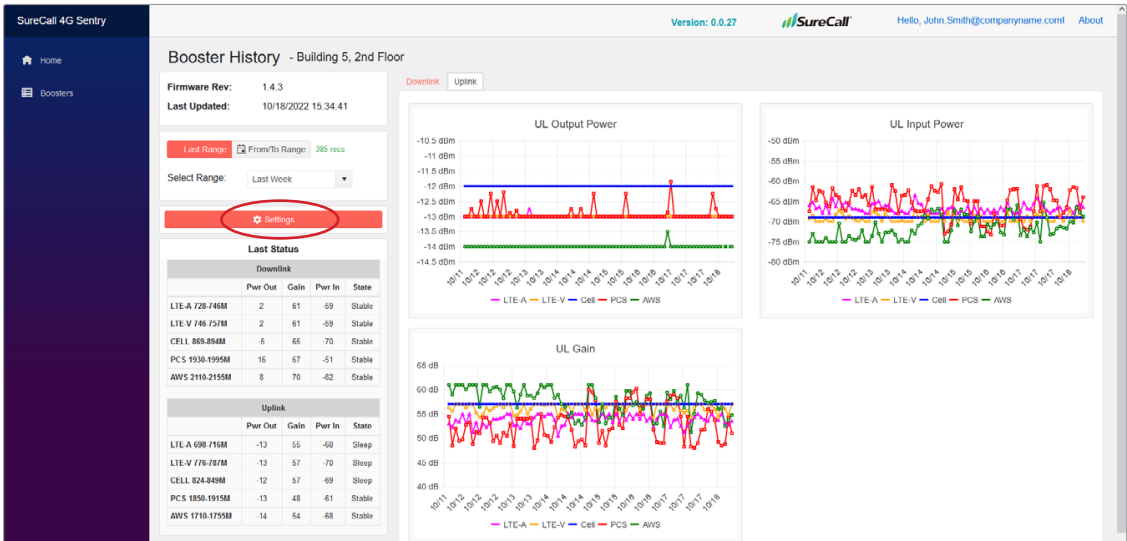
SureCall 4G Sentry

Home

Boosters

Version: 0.0.27

SureCall

Hello, John.Smith@companyname.com!

About

Booster History - Building 5, 2nd Floor

Firmware Rev: 1.4.3

Last Updated: 10/18/2022 15:34:41

Last Range

From/To Range

385 recs

Select Range: Last Week

Settings

Last Status

| Downlink | | | | |
|---|---|---|---|---|
| | Pwr Out | Gain | Pwr In | State |
| LTE-A 728-746M | 2 | 61 | -59 | Stable |
| LTE-V 746-757M | 2 | 61 | -59 | Stable |
| CELL 869-894M | -5 | 65 | -70 | Stable |
| PCS 1930-1995M | 16 | 67 | -51 | Stable |
| AWS 2110-2155M | 8 | 70 | -62 | Stable |

| Uplink | | | | |
|---|---|---|---|---|
| | Pwr Out | Gain | Pwr In | State |
| LTE-A 698-716M | -13 | 55 | -68 | Sleep |
| LTE-V 776-787M | -13 | 57 | -70 | Sleep |
| CELL 824-849M | -12 | 57 | -69 | Sleep |
| PCS 1850-1915M | -13 | 48 | -61 | Stable |
| AWS 1710-1755M | -14 | 54 | -68 | Stable |

Downlink

Uplink

UL Output Power

-10.5 dBm
-11 dBm
-11.5 dBm
-12 dBm
-12.5 dBm
-13 dBm
-13.5 dBm
-14 dBm
-14.5 dBm

10/11 10/12 10/12 10/12 10/13 10/13 10/14 10/14 10/15 10/15 10/16 10/16 10/17 10/17 10/18

LTE-A LTE-V Cell PCS AWS

UL Input Power

-50 dBm
-55 dBm
-60 dBm
-65 dBm
-70 dBm
-75 dBm
-80 dBm

10/11 10/12 10/12 10/12 10/13 10/13 10/14 10/14 10/15 10/15 10/16 10/16 10/17 10/17 10/18

LTE-A LTE-V Cell PCS AWS

UL Gain

65 dB
60 dB
55 dB
50 dB
45 dB
40 dB

10/11 10/12 10/12 10/12 10/13 10/13 10/14 10/14 10/15 10/15 10/16 10/16 10/17 10/17 10/18

LTE-A LTE-V Cell PCS AWS